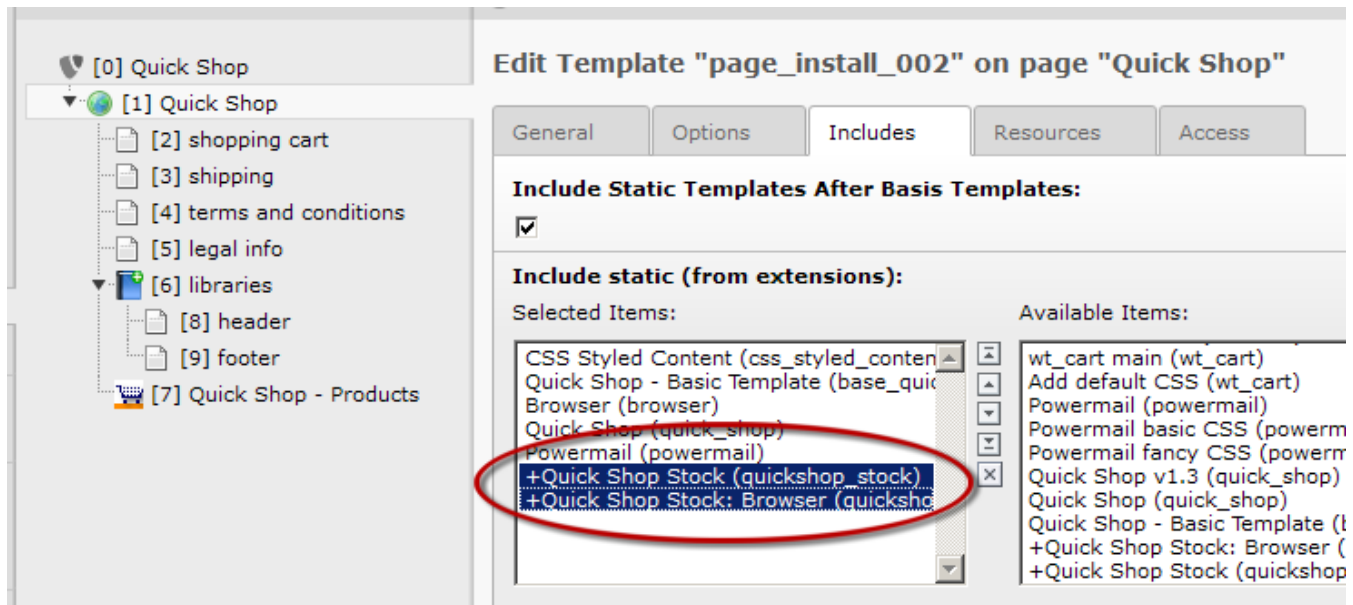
[0] Quick Shop
[1] Quick Shop
[2] shopping cart
[3] shipping
[4] terms and conditions
[5] legal info
[6] libraries
[8] header
[9] footer
[7] Quick Shop - Products

Edit Template "page_install_002" on page "Quick Shop"

General | Options | Includes | Resources | Access

Include Static Templates After Basis Templates:

Include static (from extensions):

Selected Items:
CSS Styled Content (css_styled_conten
Quick Shop - Basic Template (base_quic
Browser (browser)
Quick Shop (quick_shop)
Powermail (powermail)
+Quick Shop Stock (quickshop_stock)
+Quick Shop Stock: Browser (quicksho

Available Items:
wt_cart main (wt_cart)
Add default CSS (wt_cart)
Powermail (powermail)
Powermail basic CSS (powerm
Powermail fancy CSS (powerm
Quick Shop v1.3 (quick_shop)
Quick Shop (quick_shop)
Quick Shop - Basic Template (b
+Quick Shop Stock: Browser (
+Quick Shop Stock (quickshop